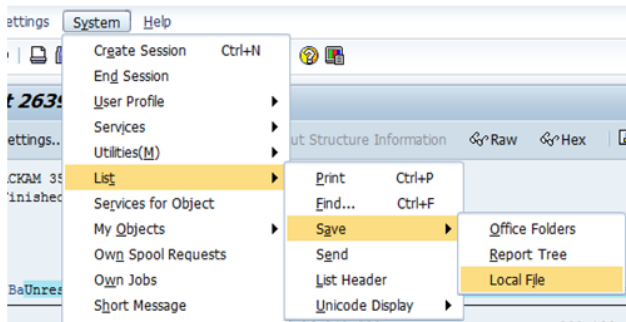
ettings System Help

t 263

ettings...

ut Structure Information Raw Hex

CKAM 35
inished

BaUnres

Create Session Ctrl+N
End Session
User Profile
Services
Utilities(M)
List
Services for Object
My Objects
Own Spool Requests
Own Jobs
Short Message

Print Ctrl+P
Find... Ctrl+F
Save
Send
List Header
Unicode Display

Office Folders
Report Tree
Local File